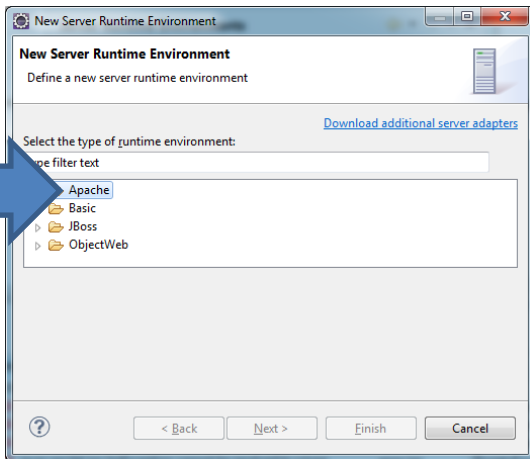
New Server Runtime Environment

New Server Runtime Environment

Define a new server runtime environment

Download additional server adapters

Select the type of runtime environment:

pe filter text

Apache

Basic

JBoss

ObjectWeb

< Back

Next >

Finish

Cancel